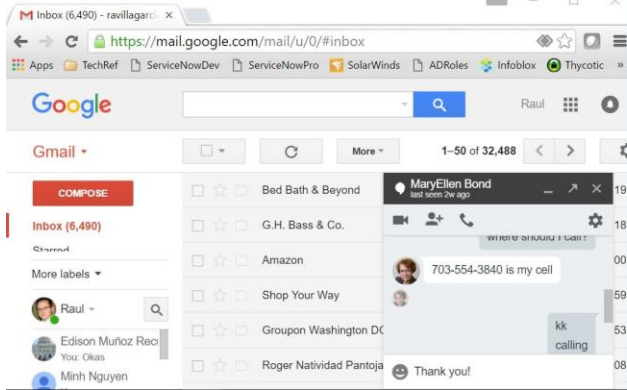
Inbox (6,490) - ravillagarc ×

https://mail.google.com/mail/u/0/#inbox

Apps TechRef ServiceNowDev ServiceNowPro SolarWinds ADRoles Infoblox Thycotic »

Google

Raul

Gmail ▾

More ▾

1–50 of 32,488

COMPOSE

Inbox (6,490)

Starred

More labels ▾

Raul ▾

Edison Muñoz Rec
You: Okas

Minh Nguyen

Bed Bath & Beyond

G.H. Bass & Co.

Amazon

Shop Your Way

Groupon Washington DC

Roger Natividad Pantoja

MaryEllen Bond
last seen 2w ago

where should I call?

703-554-3840 is my cell

kk calling

Thank you!

19
18
00
59
53
08